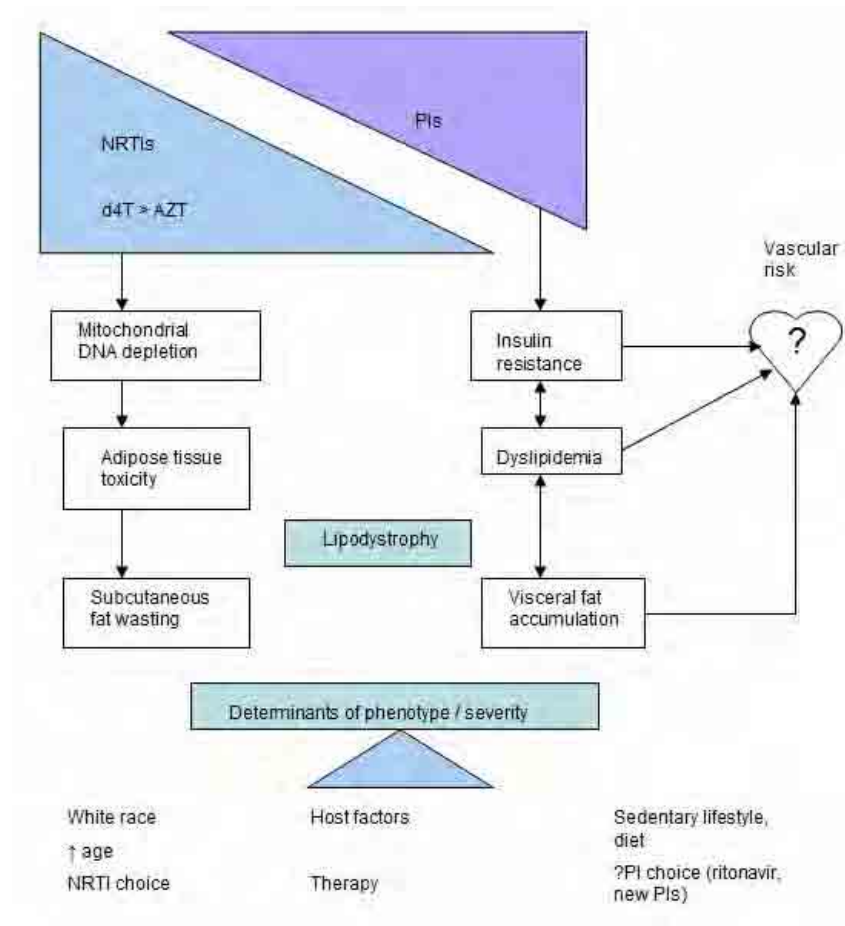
NRTIs

d4T > AZT

PIs

Vascular risk

?

Mitochondrial DNA depletion

Adipose tissue toxicity

Subcutaneous fat wasting

Insulin resistance

Dyslipidemia

Visceral fat accumulation

Lipodystrophy

Determinants of phenotype / severity

White race

↑ age

NRTI choice

Host factors

Therapy

Sedentary lifestyle, diet

?PI choice (ritonavir, new PIs)